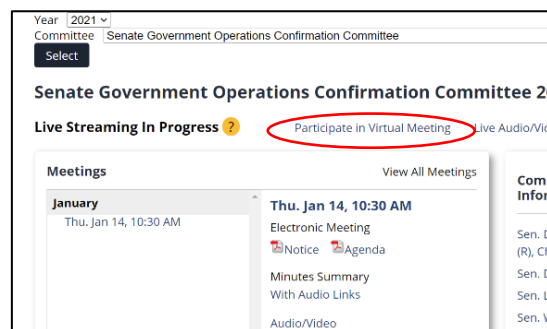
Year 2021
Committee Senate Government Operations Confirmation Committee
Select

Senate Government Operations Confirmation Committee 2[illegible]

Live Streaming In Progress ?

Participate in Virtual Meeting

Live Audio/Vi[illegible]

Meetings

View All Meetings

January

Thu. Jan 14, 10:30 AM

Thu. Jan 14, 10:30 AM

Electronic Meeting

Notice Agenda

Minutes Summary

With Audio Links

Audio/Video

Com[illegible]
Infor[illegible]

Sen. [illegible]
(R), C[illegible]

Sen. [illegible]

Sen. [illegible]

Sen. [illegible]